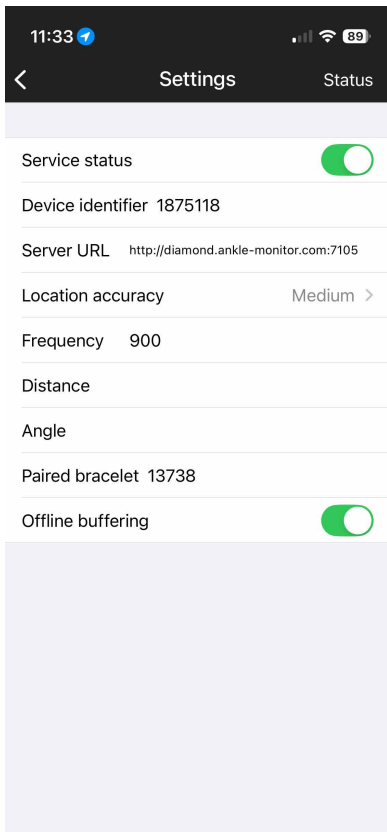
11:33

89

Settings

Status

Service status

Device identifier 1875118

Server URL http://diamond.ankle-monitor.com:7105

Location accuracy

Medium

Frequency 900

Distance

Angle

Paired bracelet 13738

Offline buffering